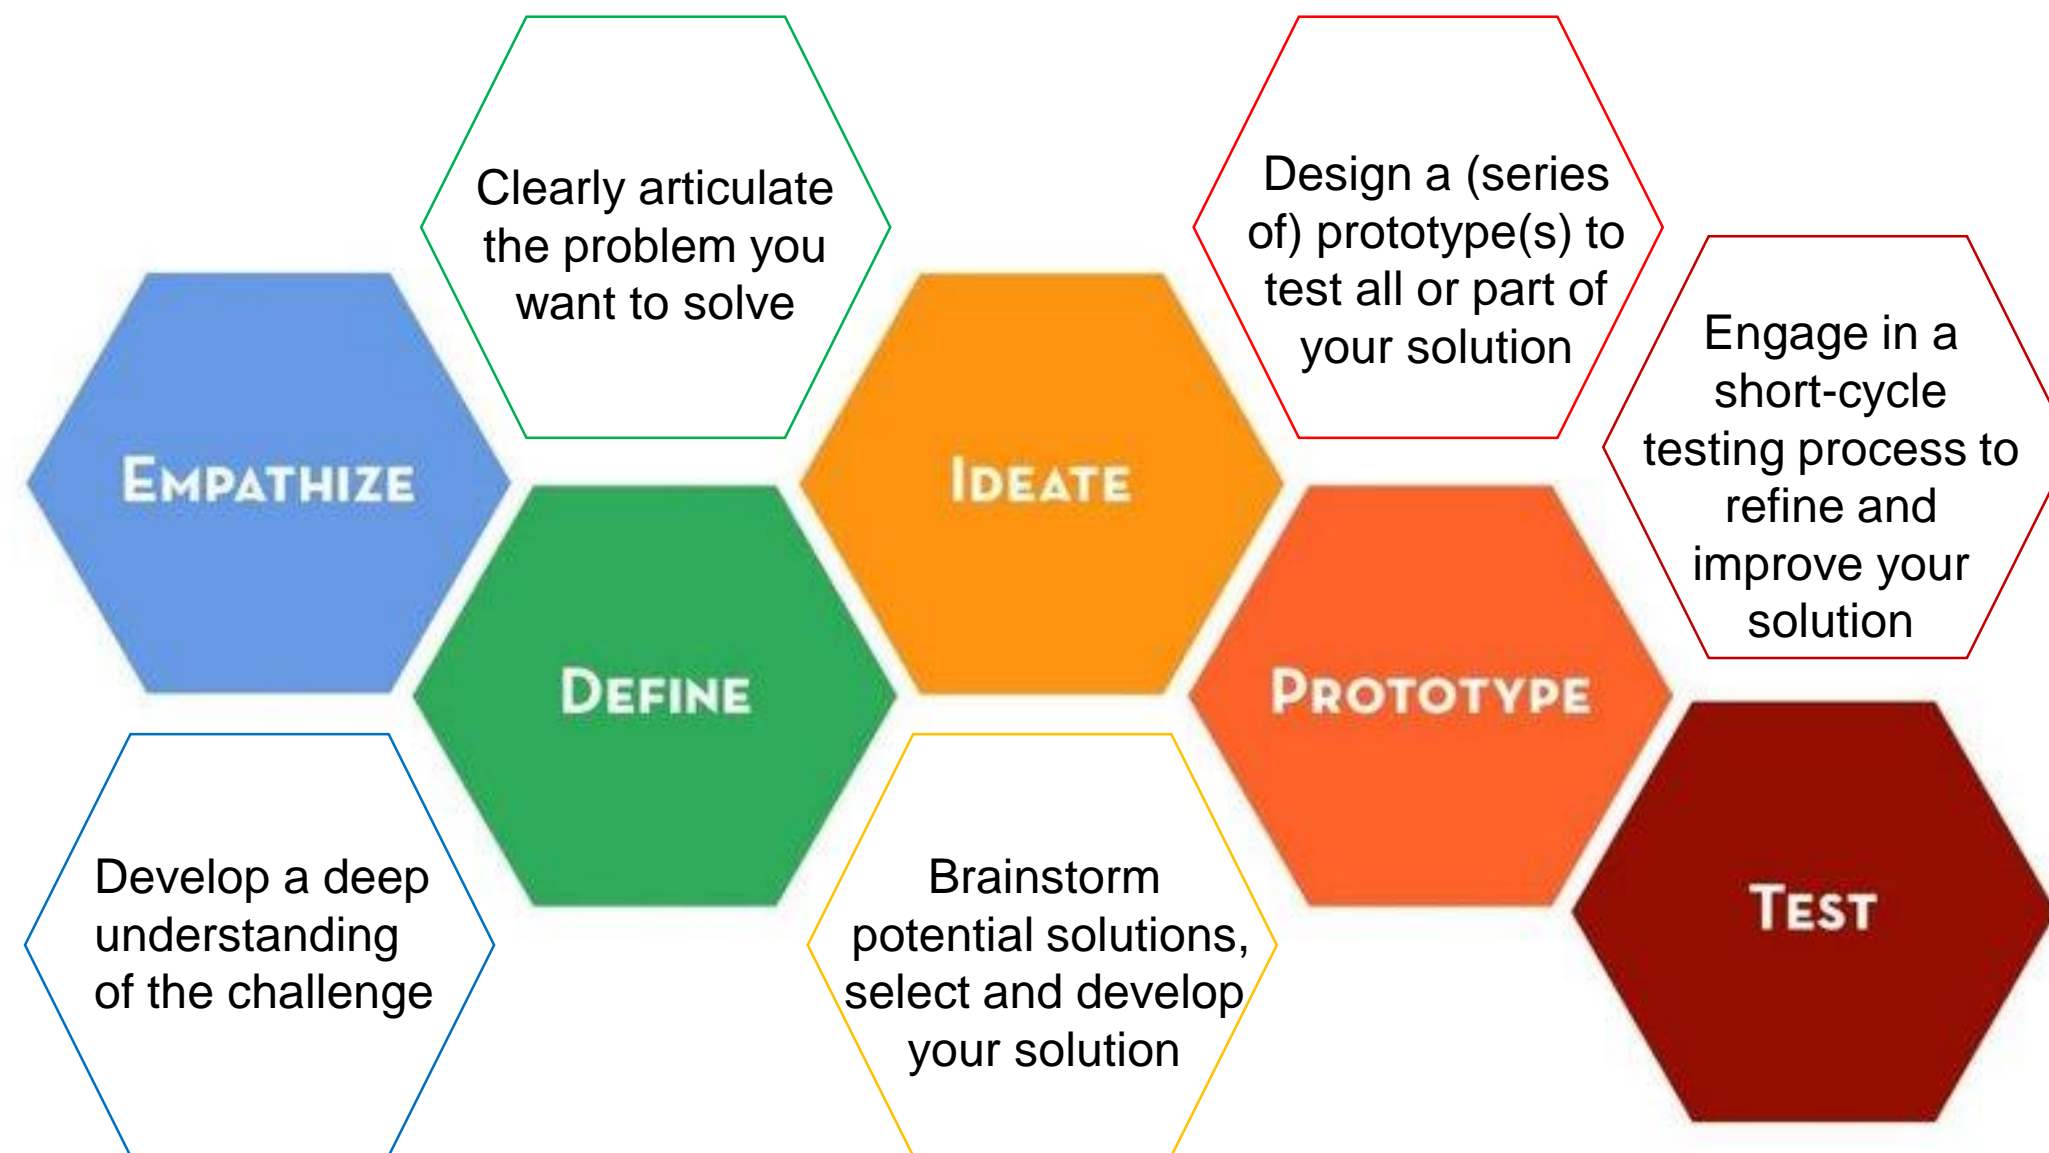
EMPATHIZE

Develop a deep understanding of the challenge

Clearly articulate the problem you want to solve

DEFINE

IDEATE

Brainstorm potential solutions, select and develop your solution

Design a (series of) prototype(s) to test all or part of your solution

PROTOTYPE

Engage in a short-cycle testing process to refine and improve your solution

TEST